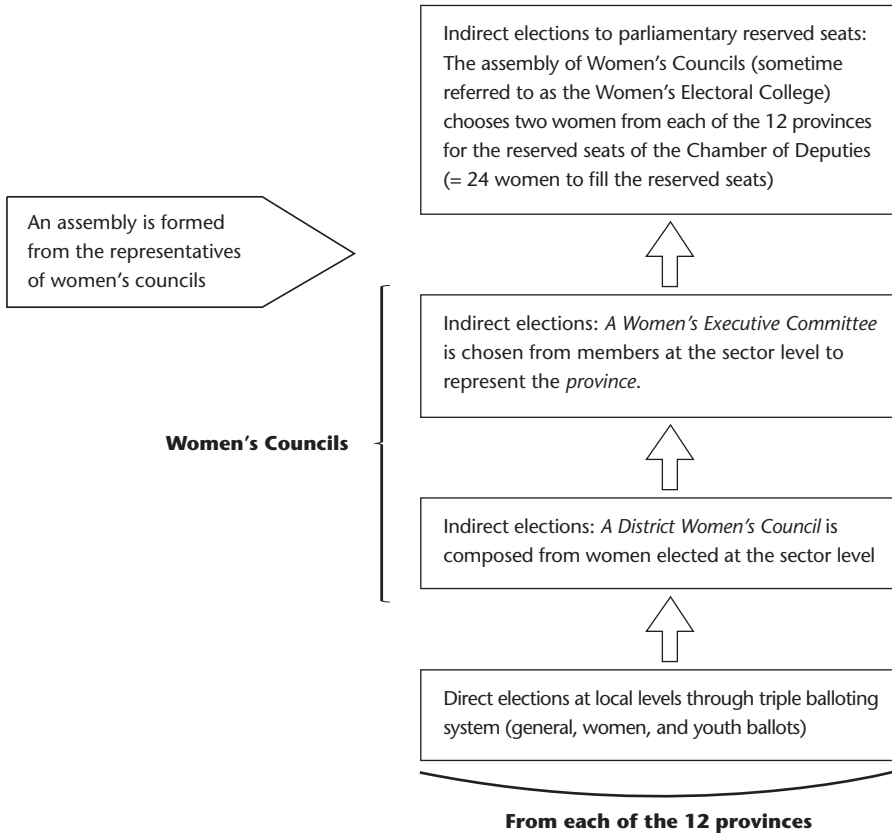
Indirect elections to parliamentary reserved seats: The assembly of Women's Councils (sometime referred to as the Women's Electoral College) chooses two women from each of the 12 provinces for the reserved seats of the Chamber of Deputies (= 24 women to fill the reserved seats)

An assembly is formed from the representatives of women's councils

Indirect elections: *A Women's Executive Committee* is chosen from members at the sector level to represent the *province*.

**Women's Councils**

Indirect elections: *A District Women's Council* is composed from women elected at the sector level

Direct elections at local levels through triple balloting system (general, women, and youth ballots)

**From each of the 12 provinces**